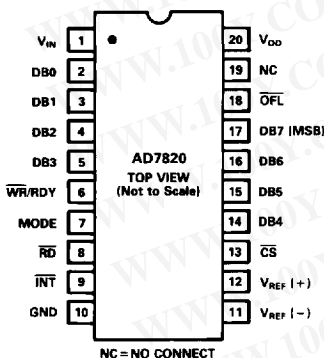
$V_{IN}$ 1
DB0 2
DB1 3
DB2 4
DB3 5
$\overline{WR}$/RDY 6
MODE 7
$\overline{RD}$ 8
$\overline{INT}$ 9
GND 10

AD7820
TOP VIEW
(Not to Scale)

20 $V_{DD}$
19 NC
18 $\overline{OFL}$
17 DB7 (MSB)
16 DB6
15 DB5
14 DB4
13 $\overline{CS}$
12 $V_{REF}$ (+)
11 $V_{REF}$ (−)

NC = NO CONNECT